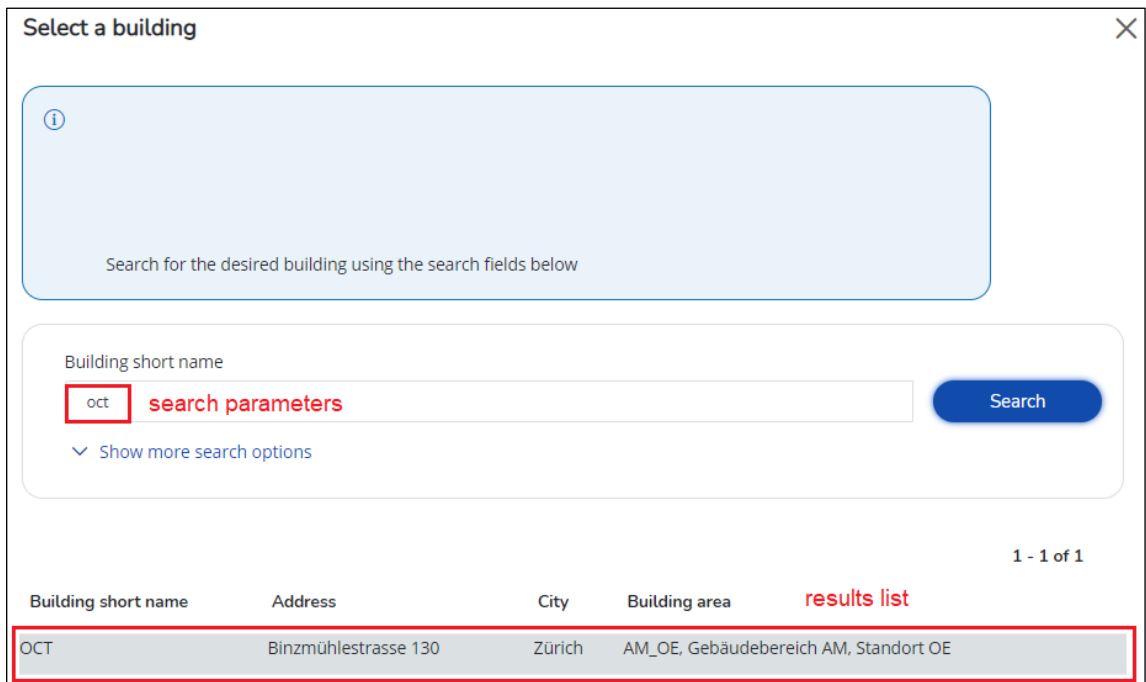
Select a building

ⓘ

Search for the desired building using the search fields below

Building short name

oct search parameters

Search

Show more search options

1 - 1 of 1

| Building short name | Address | City | Building area |
|---|---|---|---|
| OCT | Binzmühlestrasse 130 | Zürich | AM_OE, Gebäudebereich AM, Standort OE |

results list